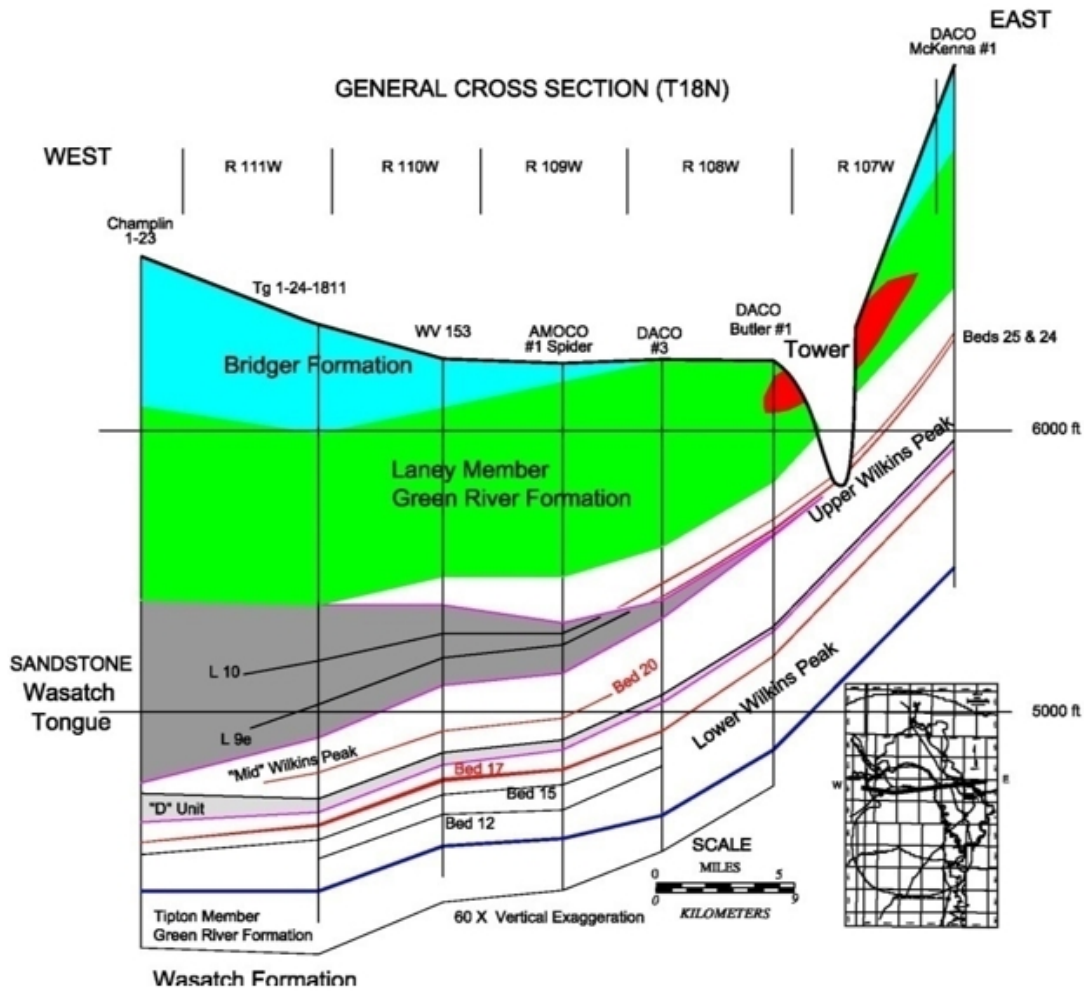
EAST

DACO McKenna #1

GENERAL CROSS SECTION (T18N)

WEST

R 111W

R 110W

R 109W

R 108W

R 107W

Champlin 1-23

Tg 1-24-1811

WV 153

AMOCO #1 Spider

DACO #3

DACO Butler #1

Tower

Beds 25 & 24

Bridger Formation

6000 ft

Laney Member Green River Formation

Upper Wilkins Peak

SANDSTONE Wasatch Tongue

L 10

L 9e

Bed 20

Lower Wilkins Peak

5000 ft

"Mid" Wilkins Peak

Bed 17

Bed 15

"D" Unit

Bed 12

SCALE

MILES

0

5

0

9

KILOMETERS

W

E

Tipton Member Green River Formation

60 X Vertical Exaggeration

Wasatch Formation